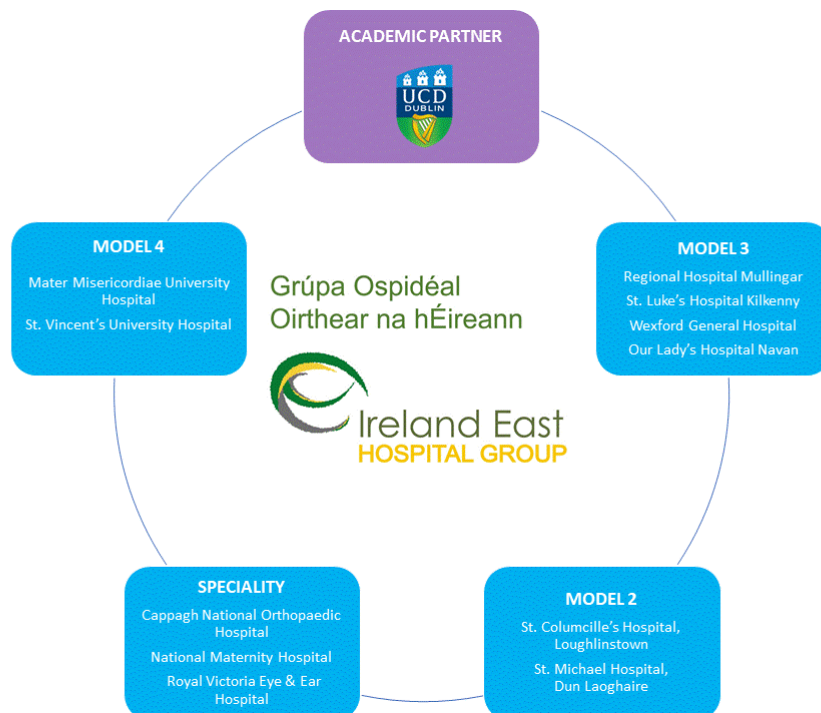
ACADEMIC PARTNER

UCD
DUBLIN

MODEL 4

Mater Misericordiae University Hospital

St. Vincent's University Hospital

Grúpa Ospidéal Oirthear na hÉireann

Ireland East
HOSPITAL GROUP

MODEL 3

Regional Hospital Mullingar

St. Luke's Hospital Kilkenny

Wexford General Hospital

Our Lady's Hospital Navan

SPECIALITY

Cappagh National Orthopaedic Hospital

National Maternity Hospital

Royal Victoria Eye & Ear Hospital

MODEL 2

St. Columcille's Hospital, Loughlinstown

St. Michael Hospital, Dun Laoghaire